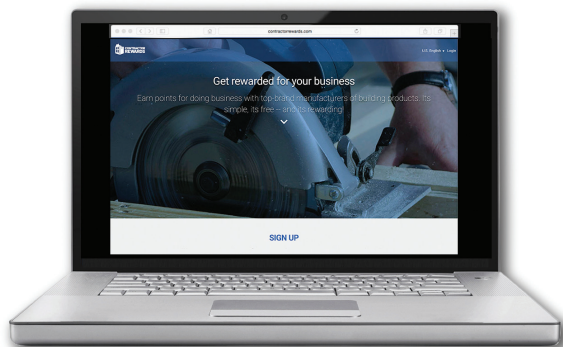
contractorewards.com

CONTRACTOR REWARDS

U.S. English ▾ Login

Get rewarded for your business

Earn points for doing business with top-brand manufacturers of building products. It's simple, it's free – and it's rewarding!

SIGN UP